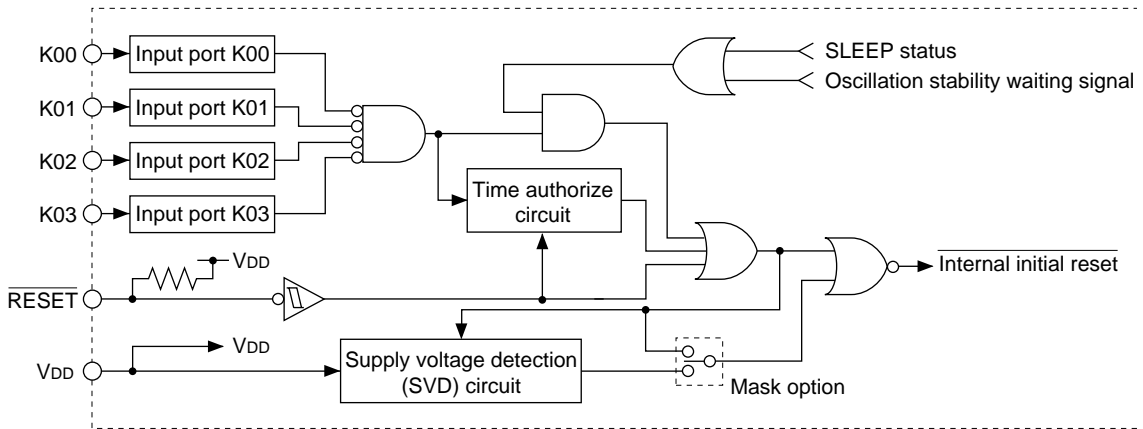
K00
Input port K00
K01
Input port K01
K02
Input port K02
K03
Input port K03
SLEEP status
Oscillation stability waiting signal
Time authorize circuit
VDD
$\overline{\text{RESET}}$
$\overline{\text{Internal initial reset}}$
VDD
VDD
Supply voltage detection (SVD) circuit
Mask option